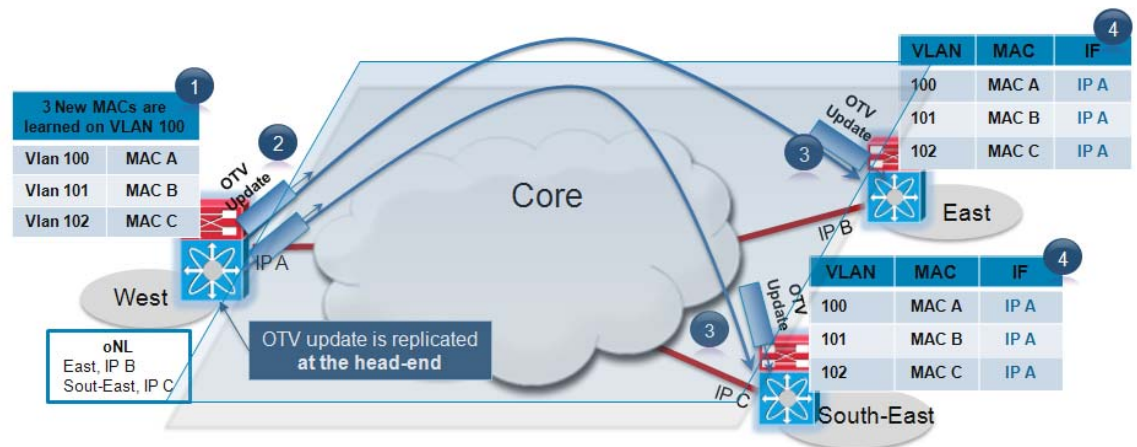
1

3 New MACs are learned on VLAN 100

| Vlan 100 | MAC A |
|---|---|
| Vlan 101 | MAC B |
| Vlan 102 | MAC C |

2

OTV Update

IP A

West

oNL
East, IP B
Sout-East, IP C

OTV update is replicated at the head-end

Core

4

| VLAN | MAC | IF |
|---|---|---|
| 100 | MAC A | IP A |
| 101 | MAC B | IP A |
| 102 | MAC C | IP A |

OTV Update

3

East

IP B

4

| VLAN | MAC | IF |
|---|---|---|
| 100 | MAC A | IP A |
| 101 | MAC B | IP A |
| 102 | MAC C | IP A |

OTV Update

3

IP C

South-East